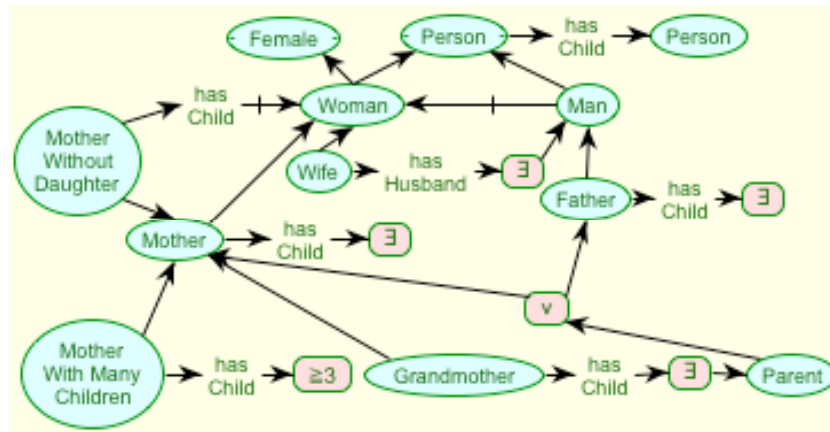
Female
Person
has Child
Person
has Child
Woman
Man
Mother Without Daughter
Wife
has Husband
$\exists$
Father
has Child
$\exists$
Mother
has Child
$\exists$
v
Mother With Many Children
has Child
$\geq 3$
Grandmother
has Child
$\exists$
Parent